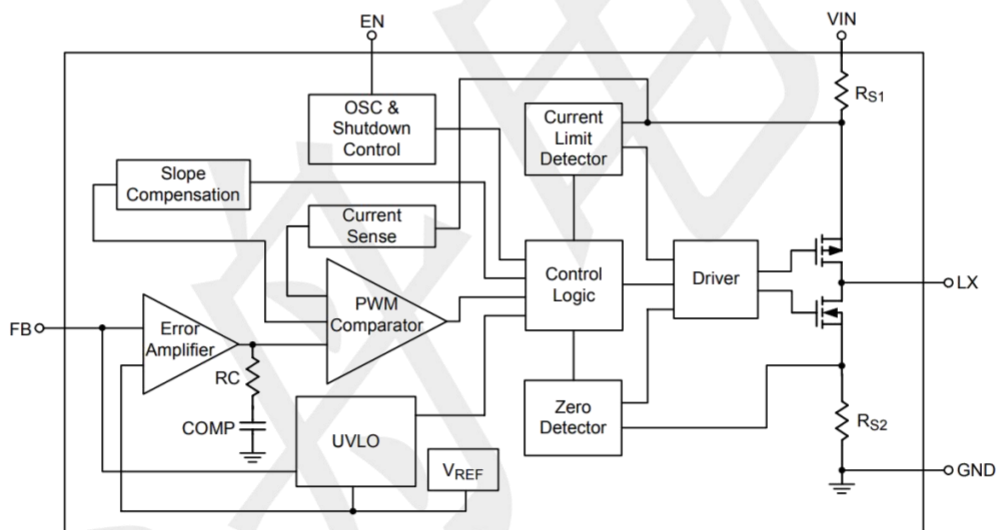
EN

VIN

$R_{S1}$

OSC & Shutdown Control

Current Limit Detector

Slope Compensation

Current Sense

Control Logic

Driver

LX

FB

Error Amplifier

PWM Comparator

RC

COMP

UVLO

Zero Detector

$R_{S2}$

$V_{REF}$

GND